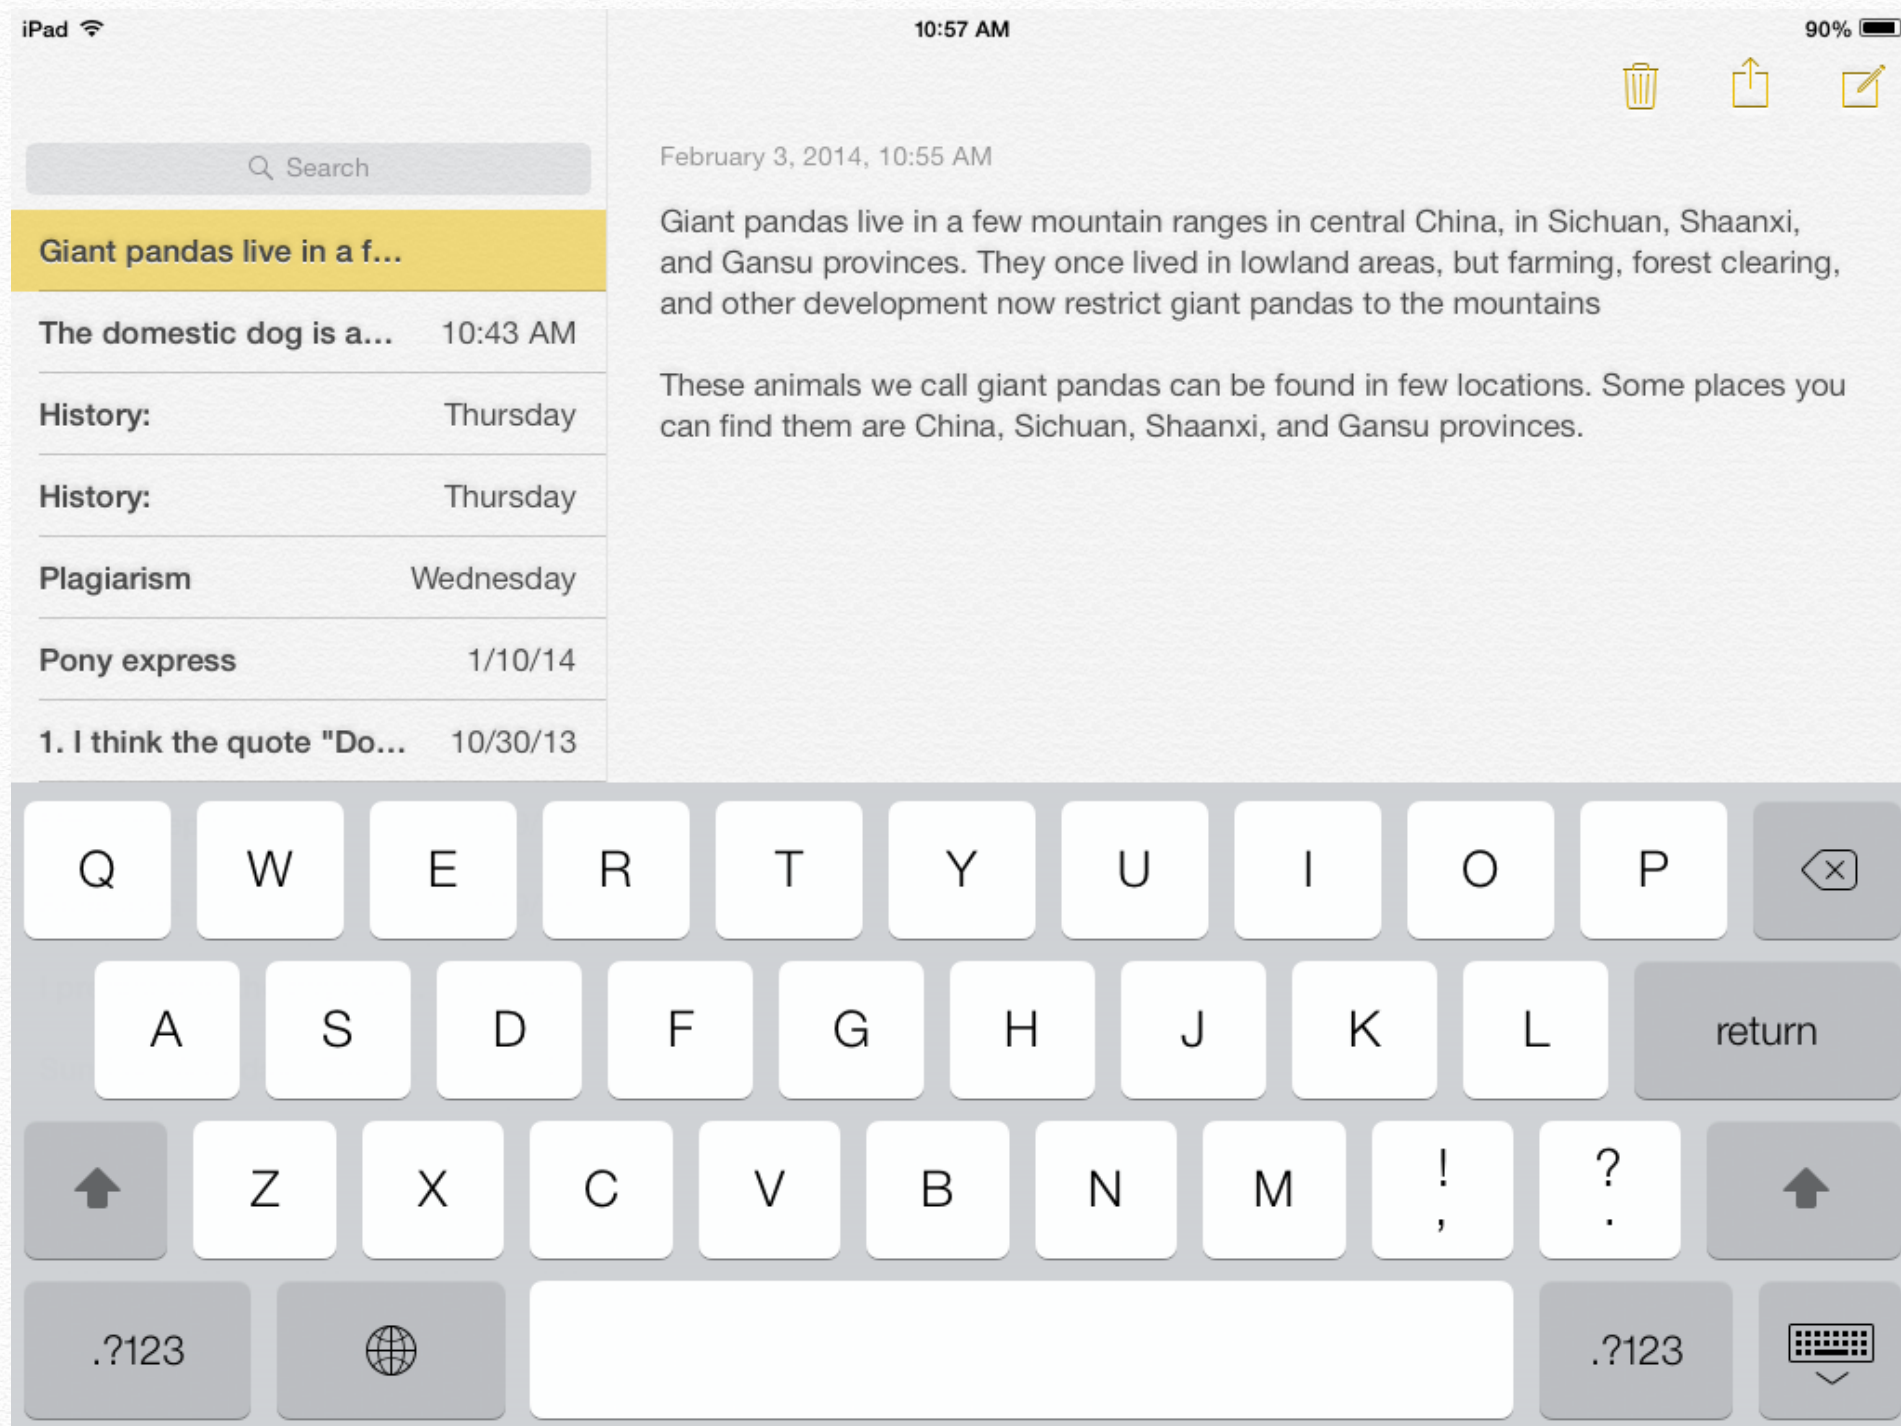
iPad 10:57 AM 90%

Search

Giant pandas live in a f...

The domestic dog is a... 10:43 AM

History: Thursday

History: Thursday

Plagiarism Wednesday

Pony express 1/10/14

1. I think the quote "Do... 10/30/13

February 3, 2014, 10:55 AM

Giant pandas live in a few mountain ranges in central China, in Sichuan, Shaanxi, and Gansu provinces. They once lived in lowland areas, but farming, forest clearing, and other development now restrict giant pandas to the mountains

These animals we call giant pandas can be found in few locations. Some places you can find them are China, Sichuan, Shaanxi, and Gansu provinces.

Q W E R T Y U I O P

A S D F G H J K L return

Z X C V B N M ! , ? .

.?123 .?123